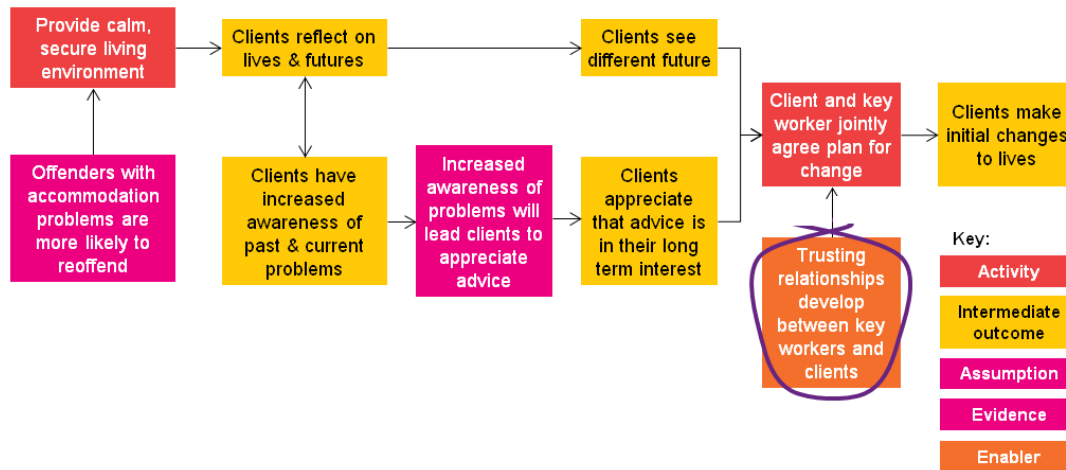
Provide calm, secure living environment

Clients reflect on lives & futures

Clients see different future

Client and key worker jointly agree plan for change

Clients make initial changes to lives

Offenders with accommodation problems are more likely to reoffend

Clients have increased awareness of past & current problems

Increased awareness of problems will lead clients to appreciate advice

Clients appreciate that advice is in their long term interest

Trusting relationships develop between key workers and clients

Key:

Activity

Intermediate outcome

Assumption

Evidence

Enabler